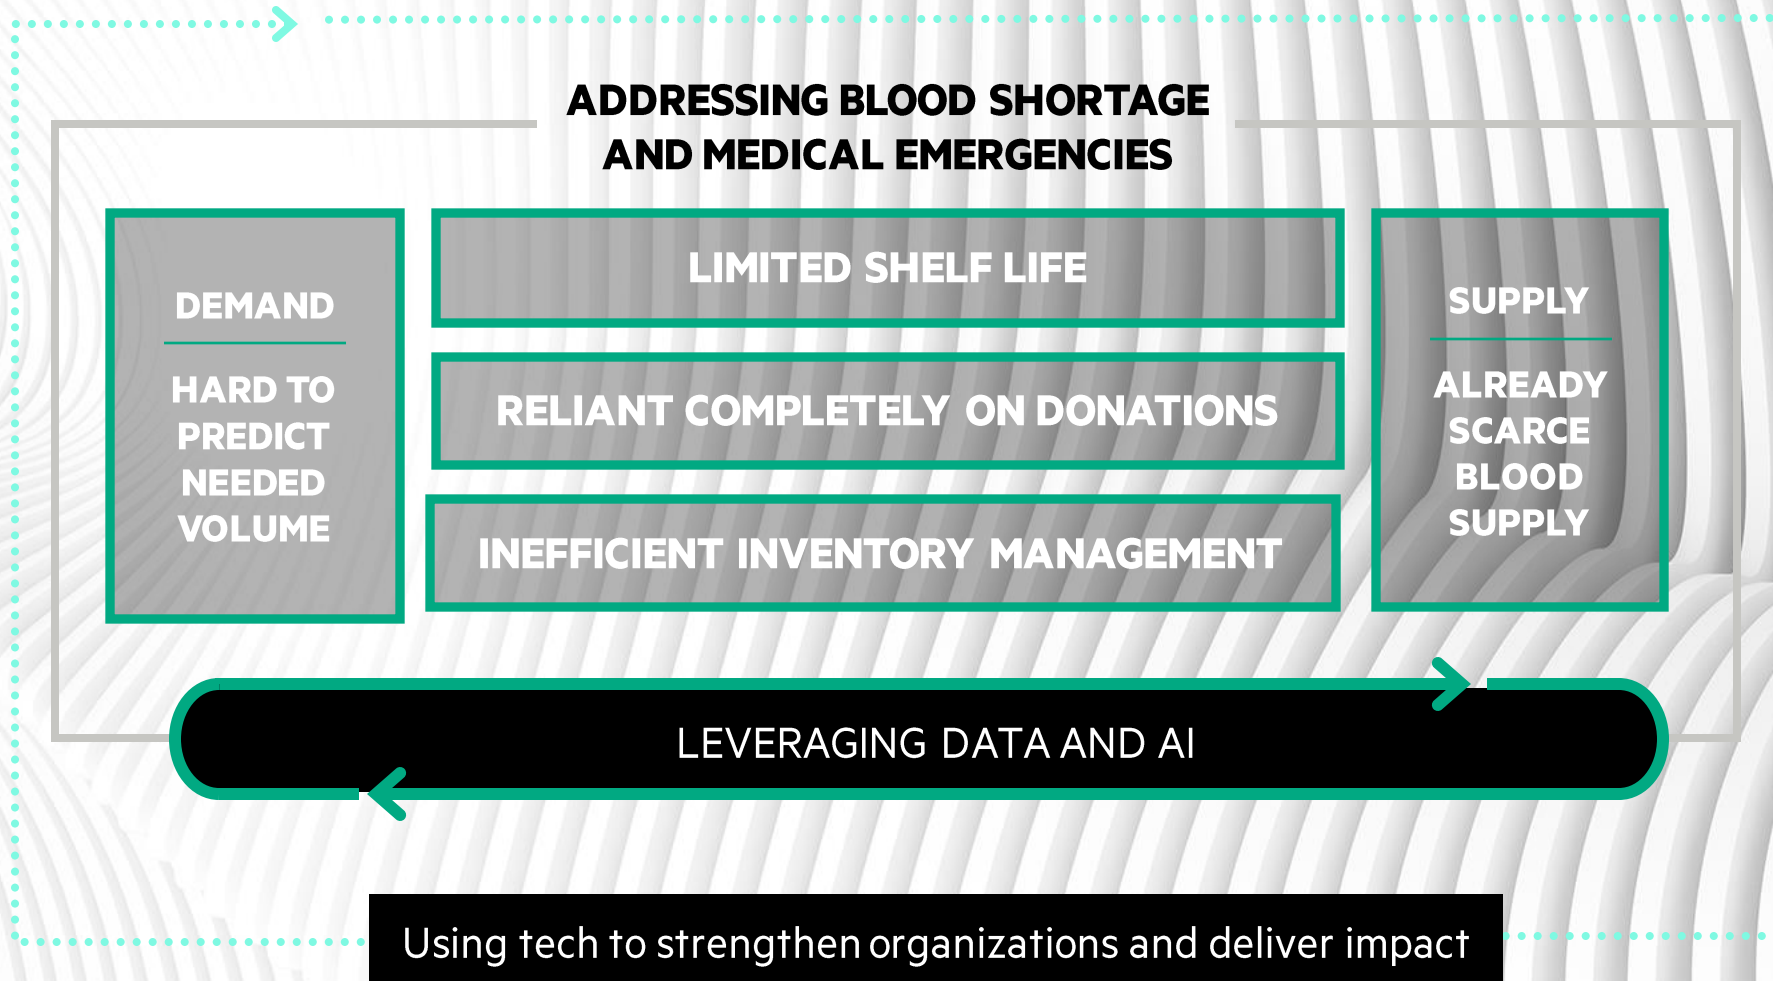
ADDRESSING BLOOD SHORTAGE AND MEDICAL EMERGENCIES

DEMAND

HARD TO PREDICT NEEDED VOLUME

LIMITED SHELF LIFE

RELIANT COMPLETELY ON DONATIONS

INEFFICIENT INVENTORY MANAGEMENT

SUPPLY

ALREADY SCARCE BLOOD SUPPLY

LEVERAGING DATA AND AI

Using tech to strengthen organizations and deliver impact